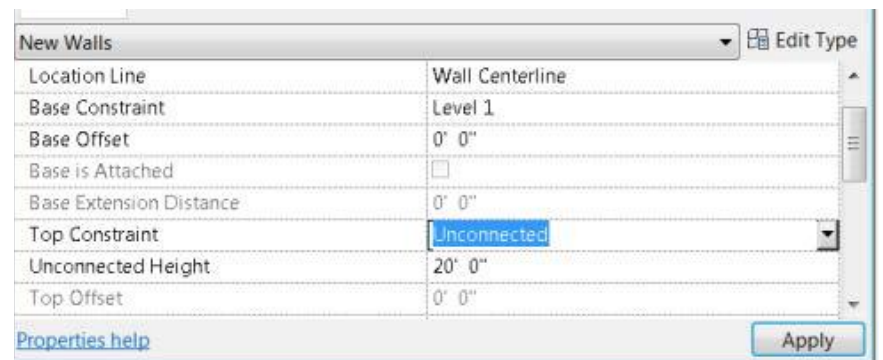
New Walls

Edit Type

| | |
|---|---|
| Location Line | Wall Centerline |
| Base Constraint | Level 1 |
| Base Offset | 0' 0" |
| Base is Attached | |
| Base Extension Distance | 0' 0" |
| Top Constraint | Unconnected |
| Unconnected Height | 20' 0" |
| Top Offset | 0' 0" |

Properties help

Apply